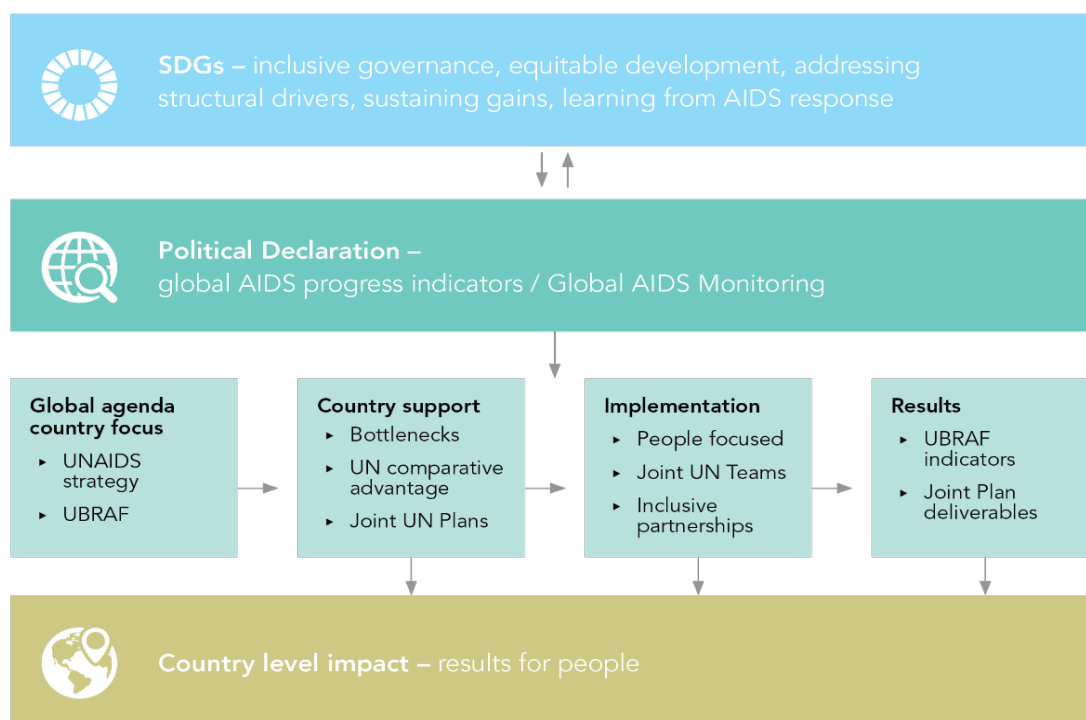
SDGs – inclusive governance, equitable development, addressing structural drivers, sustaining gains, learning from AIDS response

Political Declaration – global AIDS progress indicators / Global AIDS Monitoring

Global agenda country focus
- UNAIDS strategy
- UBRAF

Country support
- Bottlenecks
- UN comparative advantage
- Joint UN Plans

Implementation
- People focused
- Joint UN Teams
- Inclusive partnerships

Results
- UBRAF indicators
- Joint Plan deliverables

Country level impact – results for people